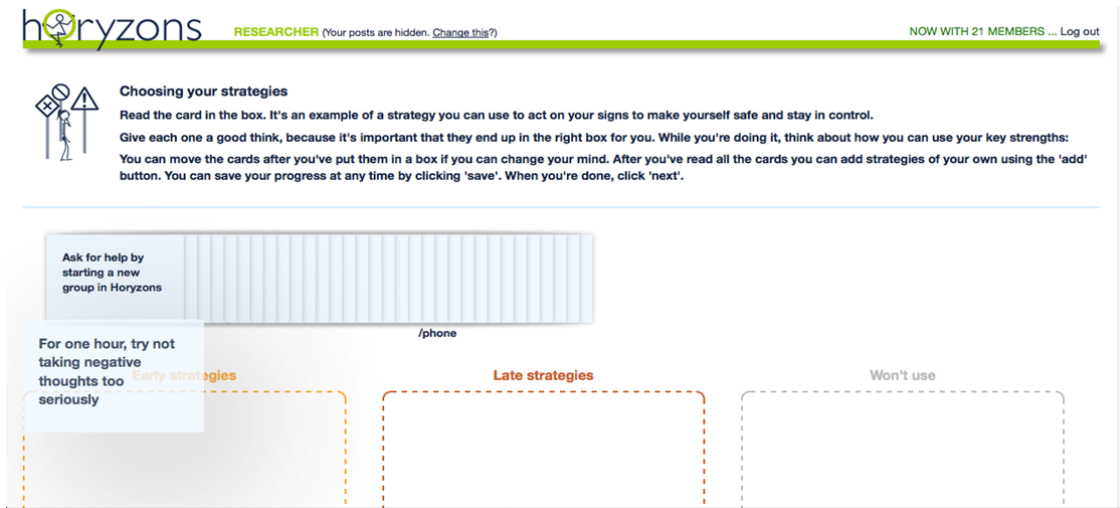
horyzons

RESEARCHER (Your posts are hidden. Change this?)

NOW WITH 21 MEMBERS ... Log out

Choosing your strategies

Read the card in the box. It's an example of a strategy you can use to act on your signs to make yourself safe and stay in control.

Give each one a good think, because it's important that they end up in the right box for you. While you're doing it, think about how you can use your key strengths:

You can move the cards after you've put them in a box if you can change your mind. After you've read all the cards you can add strategies of your own using the 'add' button. You can save your progress at any time by clicking 'save'. When you're done, click 'next'.

Ask for help by starting a new group in Horyzons

/phone

For one hour, try not taking negative thoughts too seriously

Early strategies

Late strategies

Won't use